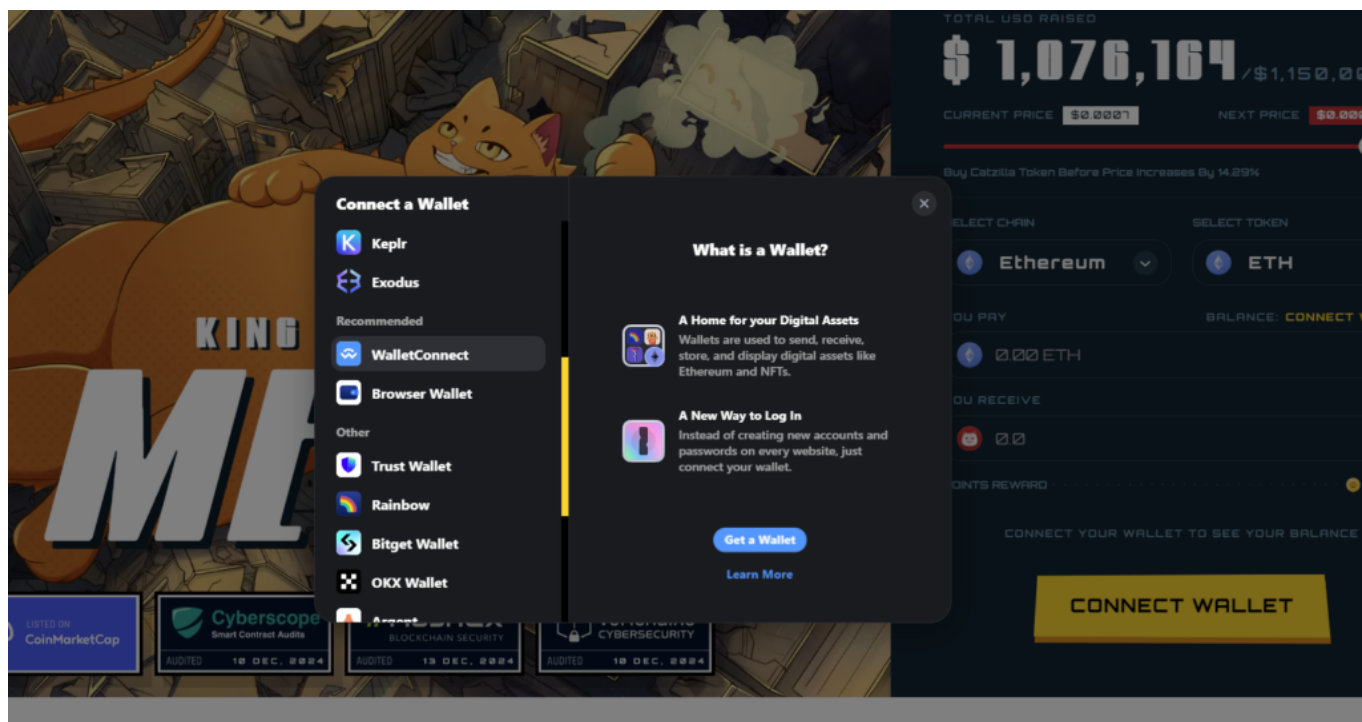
KING

ME

TOTAL USD RAISED

$ 1,076,164 /$1,150,0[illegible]

CURRENT PRICE $0.0007

NEXT PRICE $0.00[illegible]

Buy Catzilla Token Before Price Increases By 14.29%

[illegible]ELECT CHAIN

SELECT TOKEN

Ethereum

ETH

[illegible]OU PAY

BALANCE: CONNECT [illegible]

0.00 ETH

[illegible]OU RECEIVE

0.0

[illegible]OINTS REWARD

CONNECT YOUR WALLET TO SEE YOUR BALANCE

CONNECT WALLET

Connect a Wallet

Keplr

Exodus

Recommended

WalletConnect

Browser Wallet

Other

Trust Wallet

Rainbow

Bitget Wallet

OKX Wallet

Argent

What is a Wallet?

A Home for your Digital Assets

Wallets are used to send, receive, store, and display digital assets like Ethereum and NFTs.

A New Way to Log In

Instead of creating new accounts and passwords on every website, just connect your wallet.

Get a Wallet

Learn More

LISTED ON CoinMarketCap

Cyberscope Smart Contract Audits AUDITED 10 DEC, 2024

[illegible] BLOCKCHAIN SECURITY AUDITED 13 DEC, 2024

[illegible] CYBERSECURITY AUDITED 10 DEC, 2024